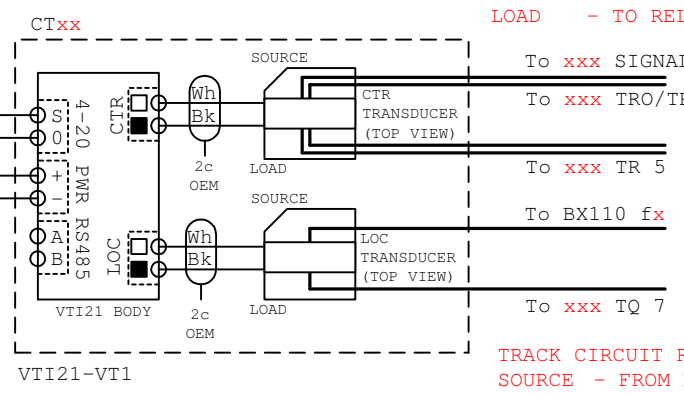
CTxx

LOAD - TO REI

SOURCE

To xxx SIGNAI

To xxx TRO/TE

4-20 S 0

CTR

Wh Bk

CTR TRANSDUCER (TOP VIEW)

2c OEM

LOAD

To xxx TR 5

PWR + −

SOURCE

To BX110 fx

RS485 A B

LOC

Wh Bk

LOC TRANSDUCER (TOP VIEW)

To xxx TQ 7

VTI21 BODY

2c OEM

LOAD

VTI21-VT1

TRACK CIRCUIT F
SOURCE - FROM